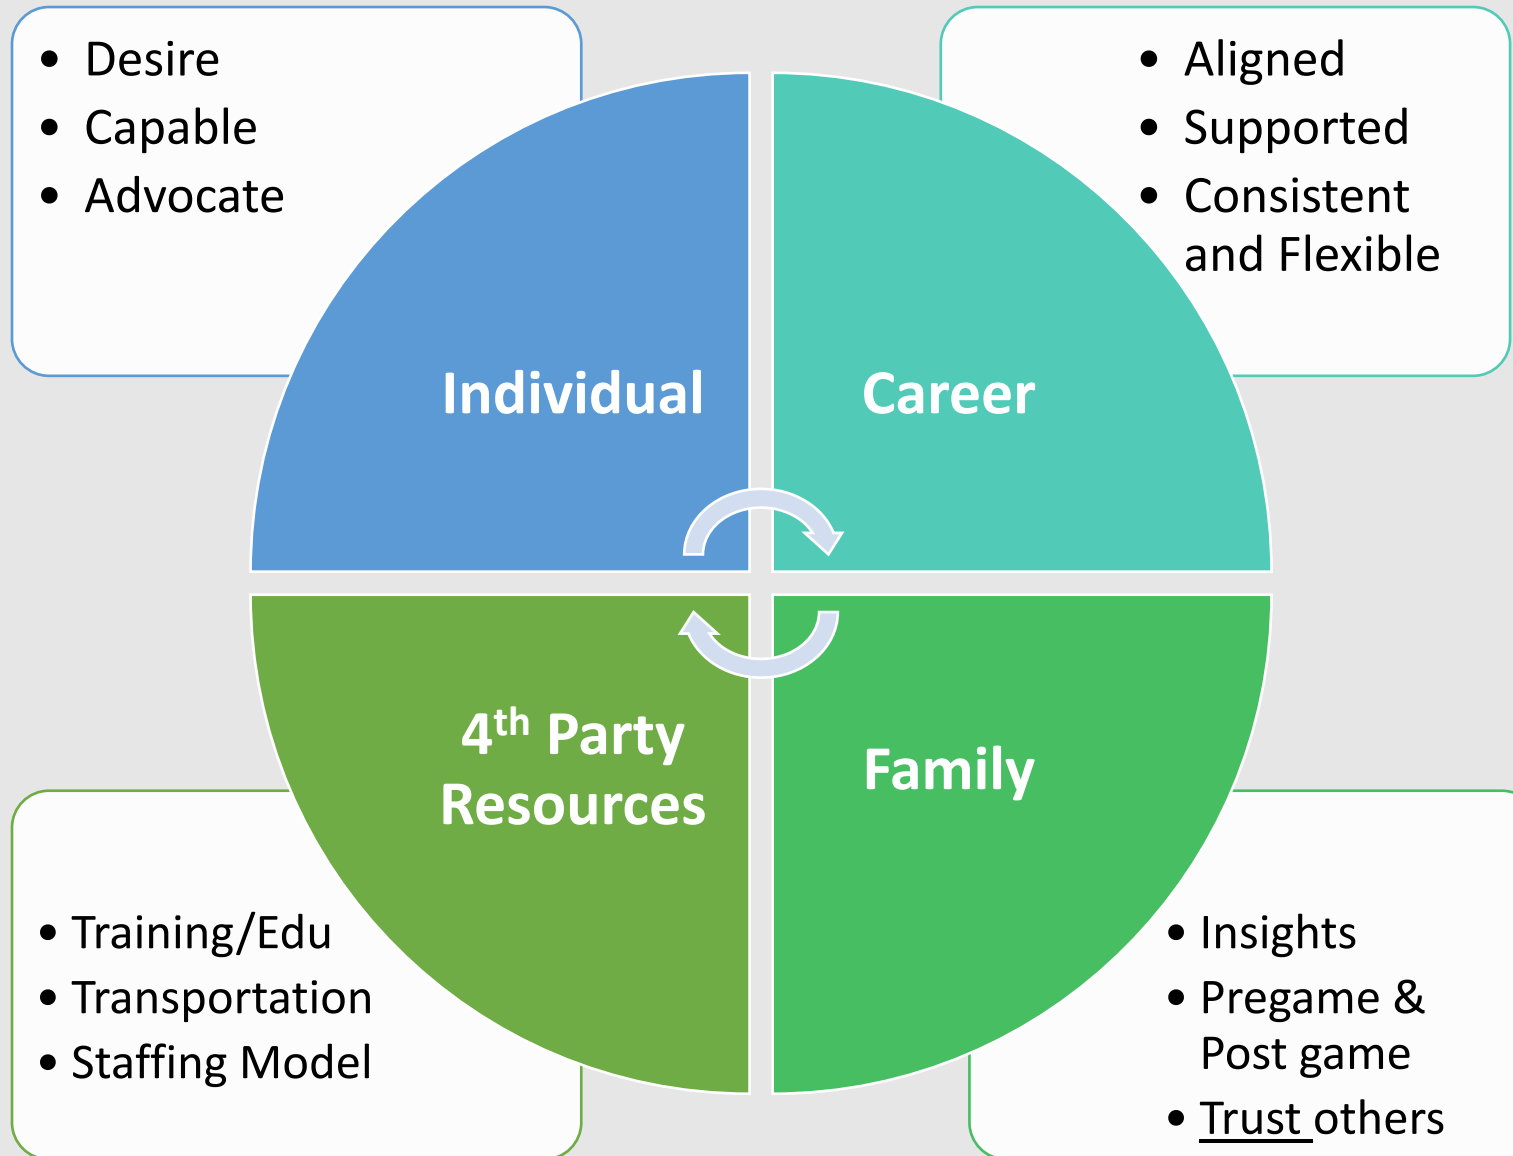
- Desire
- Capable
- Advocate

- Aligned
- Supported
- Consistent and Flexible

Individual

Career

4$^{th}$ Party Resources

Family

- Training/Edu
- Transportation
- Staffing Model

- Insights
- Pregame & Post game
- Trust others